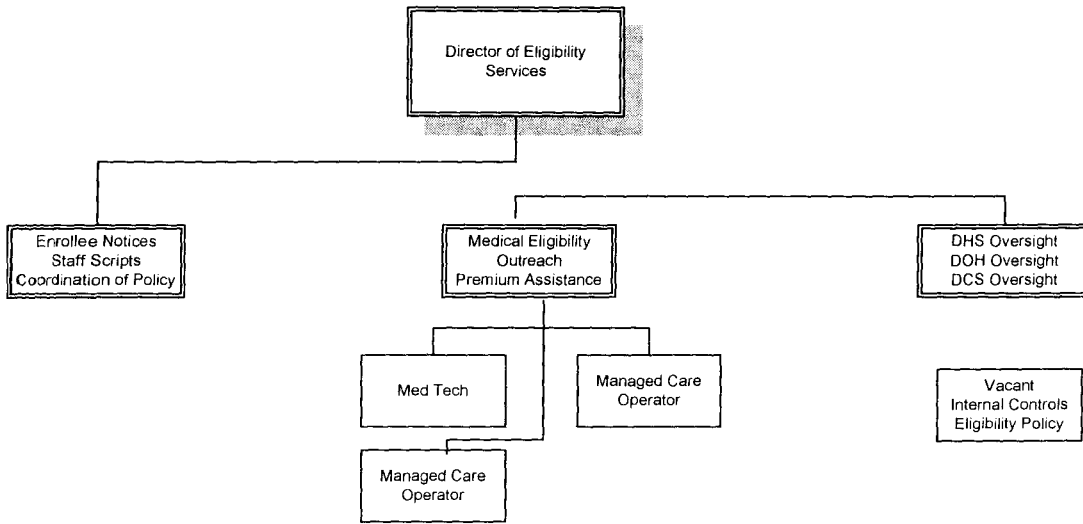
Director of Eligibility Services

Enrollee Notices
Staff Scripts
Coordination of Policy

Medical Eligibility
Outreach
Premium Assistance

DHS Oversight
DOH Oversight
DCS Oversight

Med Tech

Managed Care Operator

Vacant
Internal Controls
Eligibility Policy

Managed Care Operator